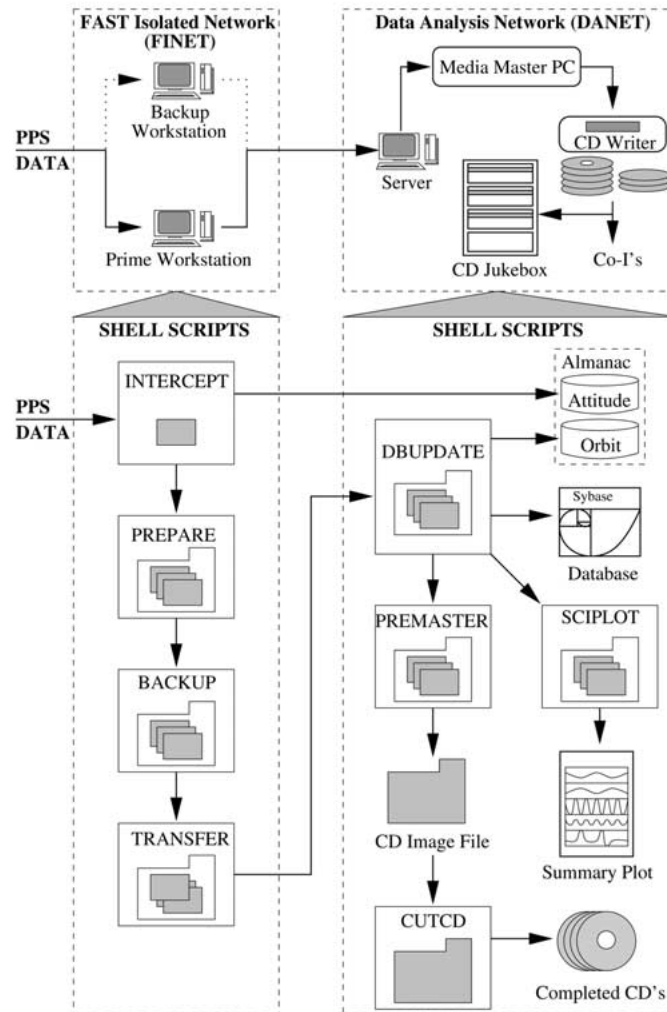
FAST Isolated Network (FINET)

Backup Workstation

PPS DATA

Prime Workstation

Data Analysis Network (DANET)

Media Master PC

CD Writer

Server

CD Jukebox

Co-I's

SHELL SCRIPTS

INTERCEPT

PPS DATA

PREPARE

BACKUP

TRANSFER

SHELL SCRIPTS

Almanac

Attitude

Orbit

DBUPDATE

Sybase

Database

PREMASTER

SCIPLOT

CD Image File

Summary Plot

CUTCD

Completed CD's